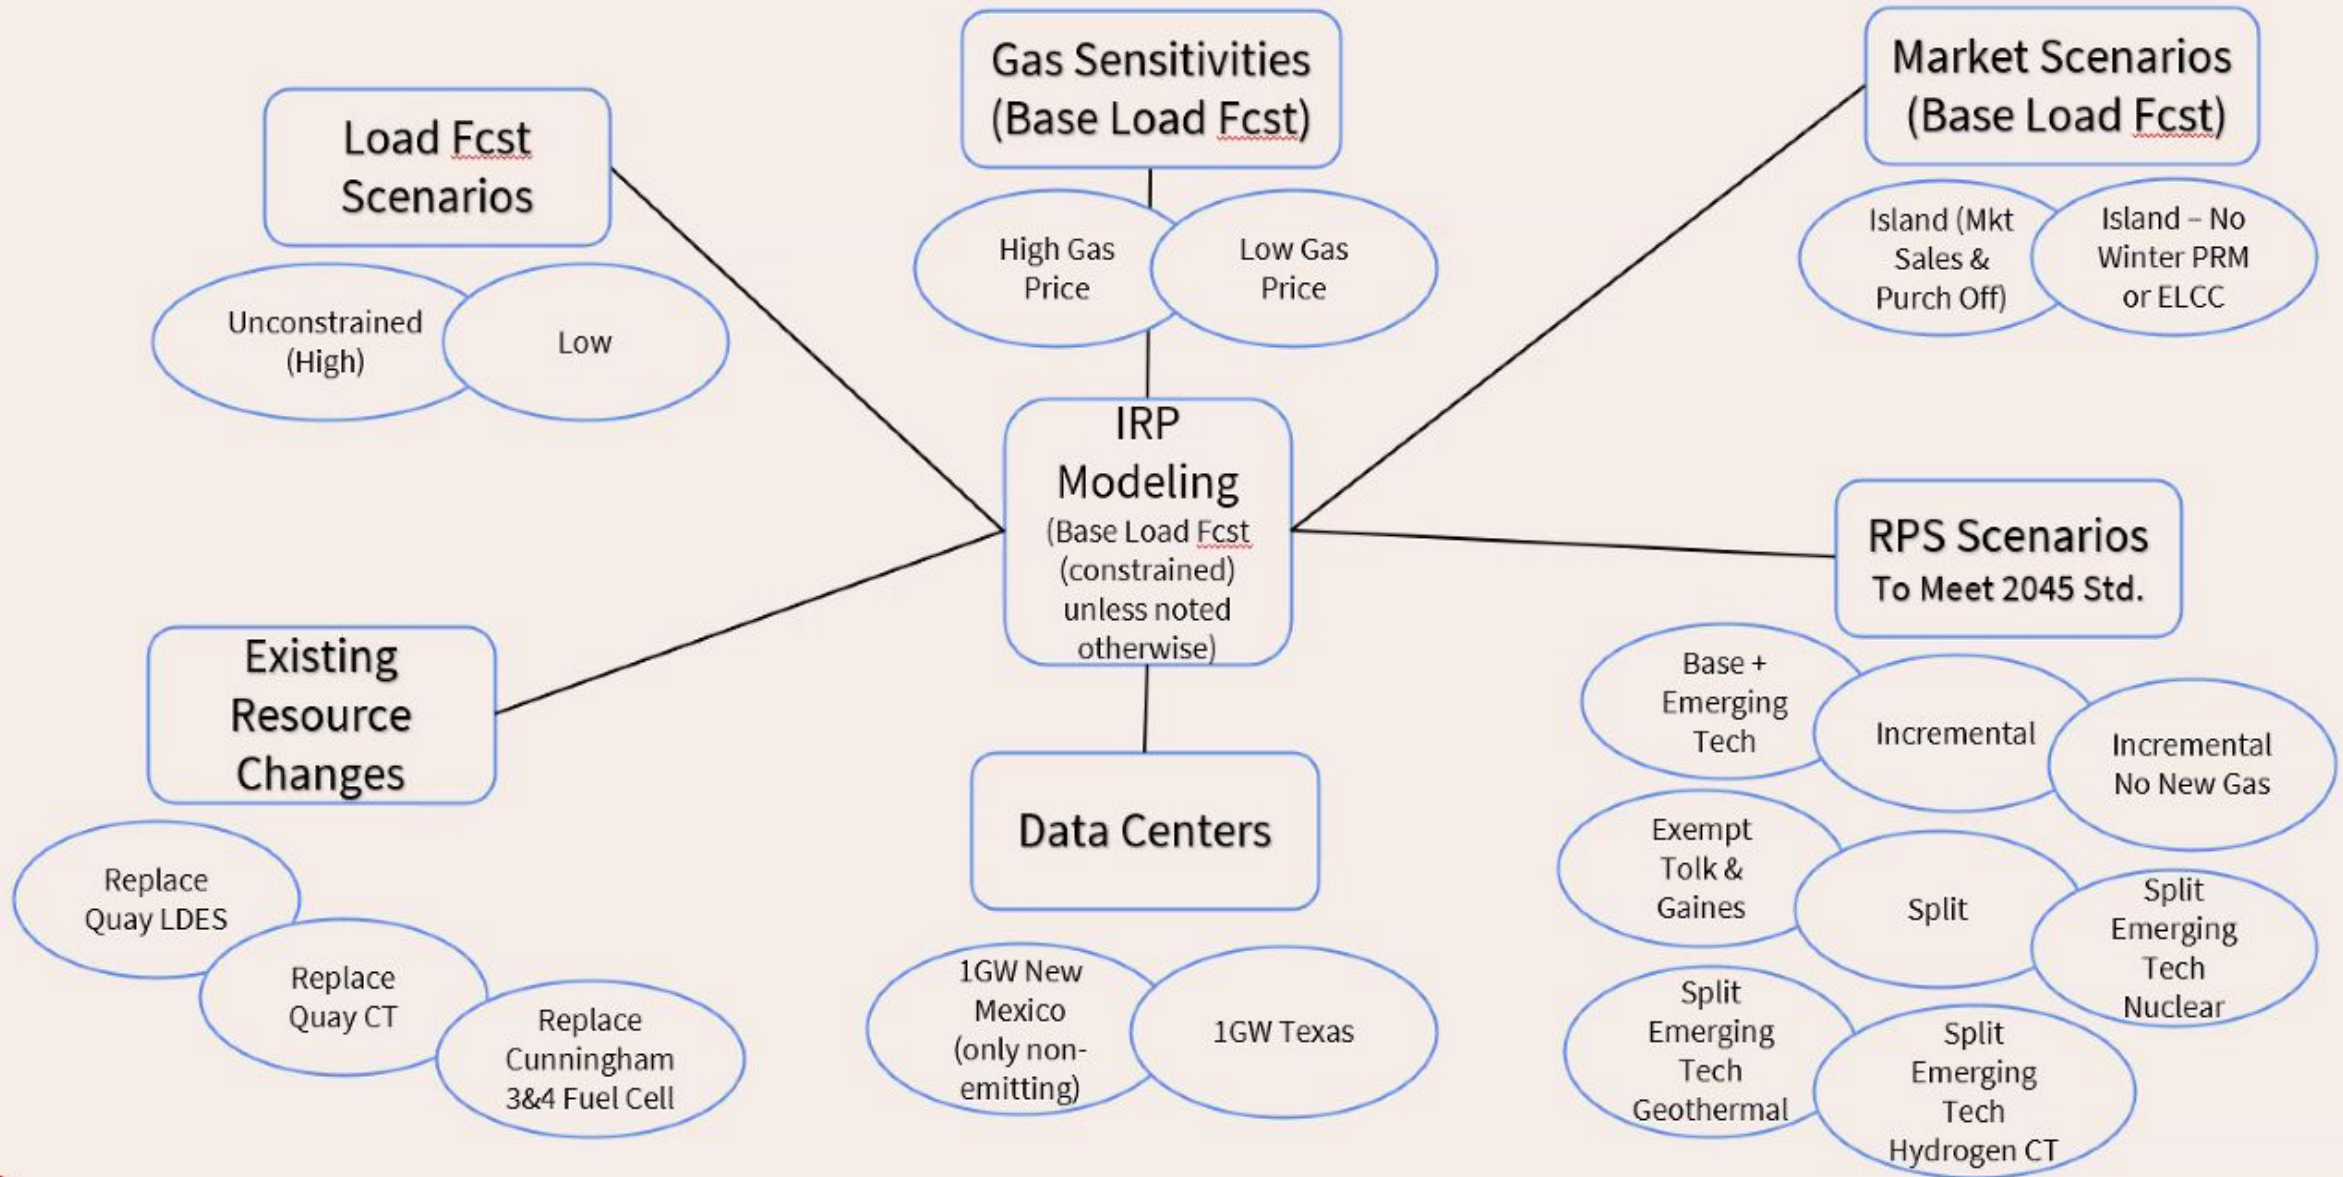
Load Fcst Scenarios

Unconstrained (High)

Low

Gas Sensitivities (Base Load Fcst)

High Gas Price

Low Gas Price

Market Scenarios (Base Load Fcst)

Island (Mkt Sales & Purch Off)

Island – No Winter PRM or ELCC

IRP Modeling (Base Load Fcst (constrained) unless noted otherwise)

RPS Scenarios To Meet 2045 Std.

Base + Emerging Tech

Incremental

Incremental No New Gas

Exempt Tolk & Gaines

Split

Split Emerging Tech Nuclear

Split Emerging Tech Geothermal

Split Emerging Tech Hydrogen CT

Existing Resource Changes

Replace Quay LDES

Replace Quay CT

Replace Cunningham 3&4 Fuel Cell

Data Centers

1GW New Mexico (only non-emitting)

1GW Texas